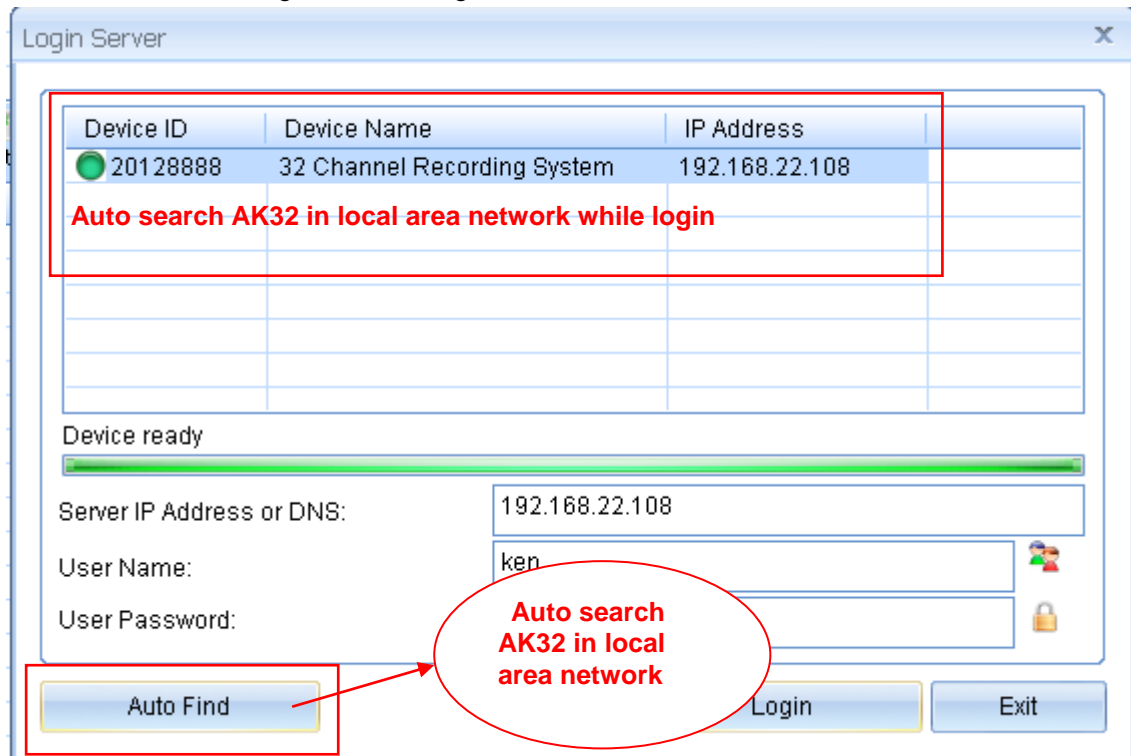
Login Server

| Device ID | Device Name | IP Address |
|---|---|---|
| 20128888 | 32 Channel Recording System | 192.168.22.108 |

Auto search AK32 in local area network while login

Device ready

Server IP Address or DNS: 192.168.22.108

User Name: ken

User Password:

Auto search AK32 in local area network

Auto Find

Login

Exit